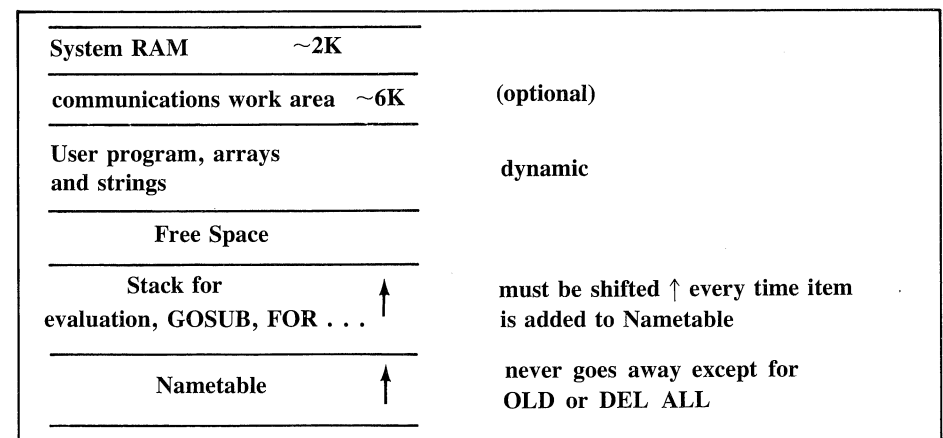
System RAM $\sim$2K

communications work area $\sim$6K (optional)

User program, arrays and strings dynamic

Free Space

Stack for evaluation, GOSUB, FOR . . . ↑ must be shifted ↑ every time item is added to Nametable

Nametable ↑ never goes away except for OLD or DEL ALL